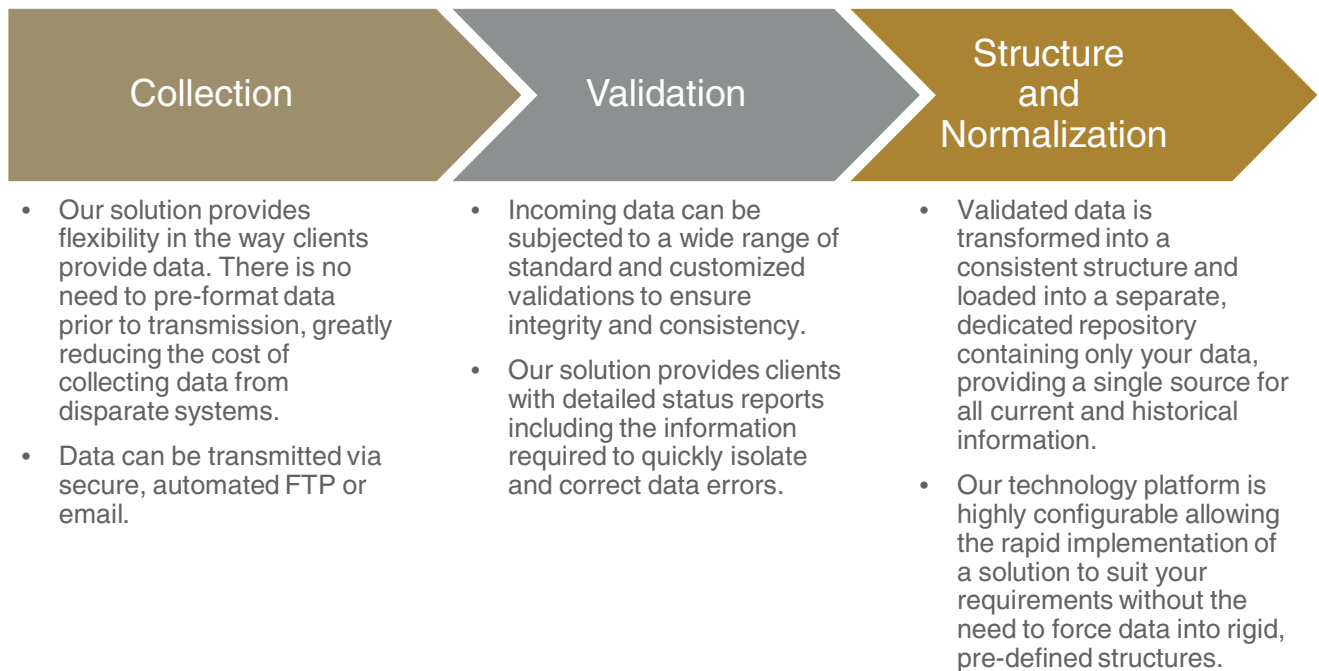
Collection

• Our solution provides flexibility in the way clients provide data. There is no need to pre-format data prior to transmission, greatly reducing the cost of collecting data from disparate systems.

• Data can be transmitted via secure, automated FTP or email.

Validation

• Incoming data can be subjected to a wide range of standard and customized validations to ensure integrity and consistency.

• Our solution provides clients with detailed status reports including the information required to quickly isolate and correct data errors.

Structure and Normalization

• Validated data is transformed into a consistent structure and loaded into a separate, dedicated repository containing only your data, providing a single source for all current and historical information.

• Our technology platform is highly configurable allowing the rapid implementation of a solution to suit your requirements without the need to force data into rigid, pre-defined structures.